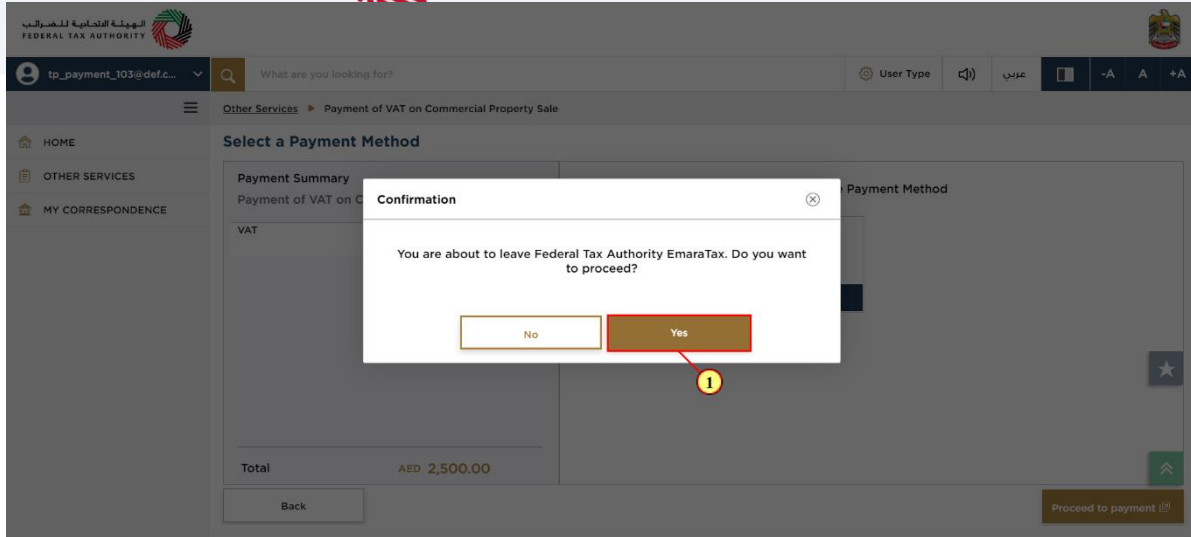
الهيئة الاتحادية للضرائب
FEDERAL TAX AUTHORITY

tp_payment_103@def.c...

What are you looking for?

User Type

عربي

-A A +A

Other Services ▸ Payment of VAT on Commercial Property Sale

HOME

OTHER SERVICES

MY CORRESPONDENCE

Select a Payment Method

Payment Summary

Payment of VAT on C

VAT

Payment Method

Confirmation

You are about to leave Federal Tax Authority EmaraTax. Do you want to proceed?

No

Yes

1

Total

AED 2,500.00

Back

Proceed to payment